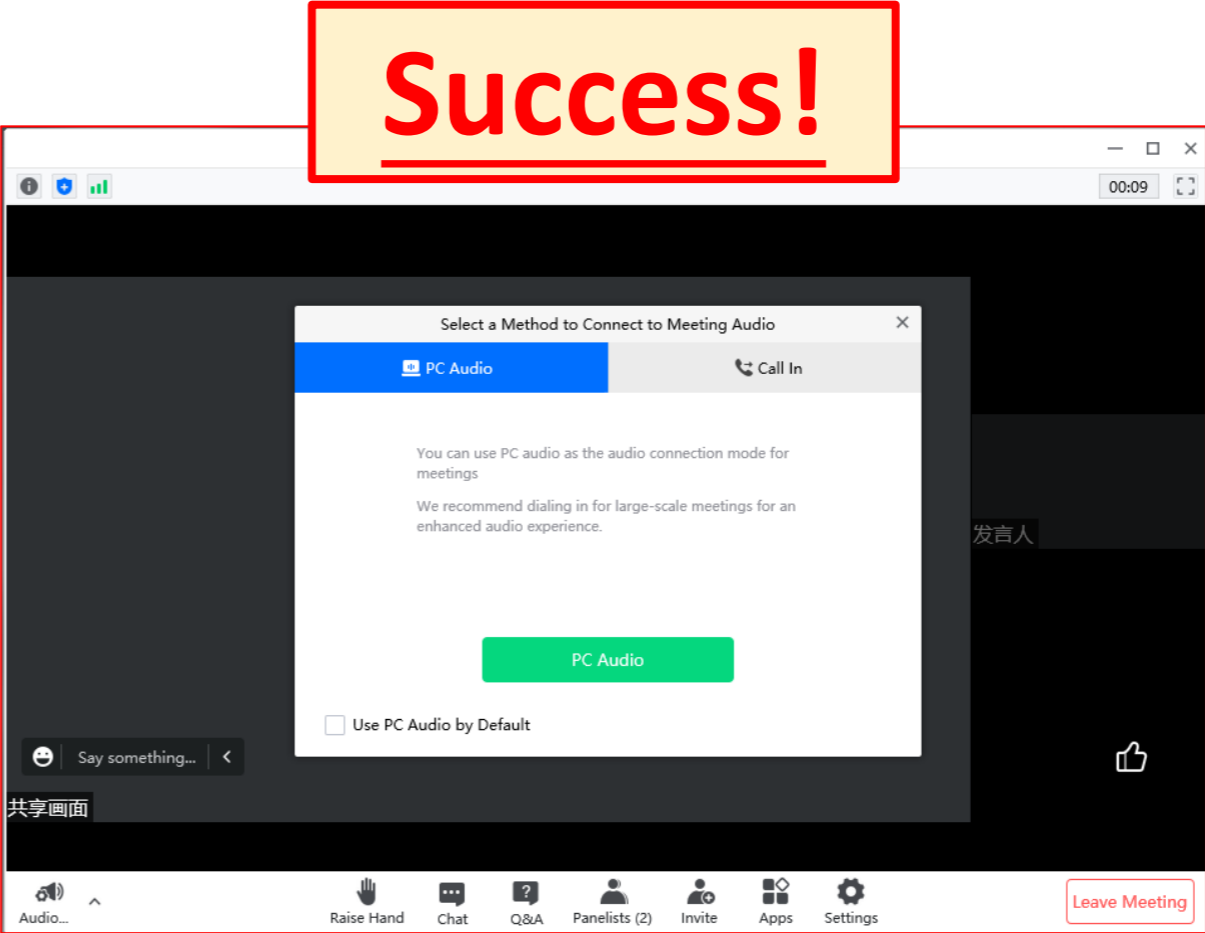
Success!

00:09

Select a Method to Connect to Meeting Audio

PC Audio

Call In

You can use PC audio as the audio connection mode for meetings

We recommend dialing in for large-scale meetings for an enhanced audio experience.

发言人

PC Audio

Use PC Audio by Default

Say something...

共享画面

Audio...

Raise Hand

Chat

Q&A

Panelists (2)

Invite

Apps

Settings

Leave Meeting